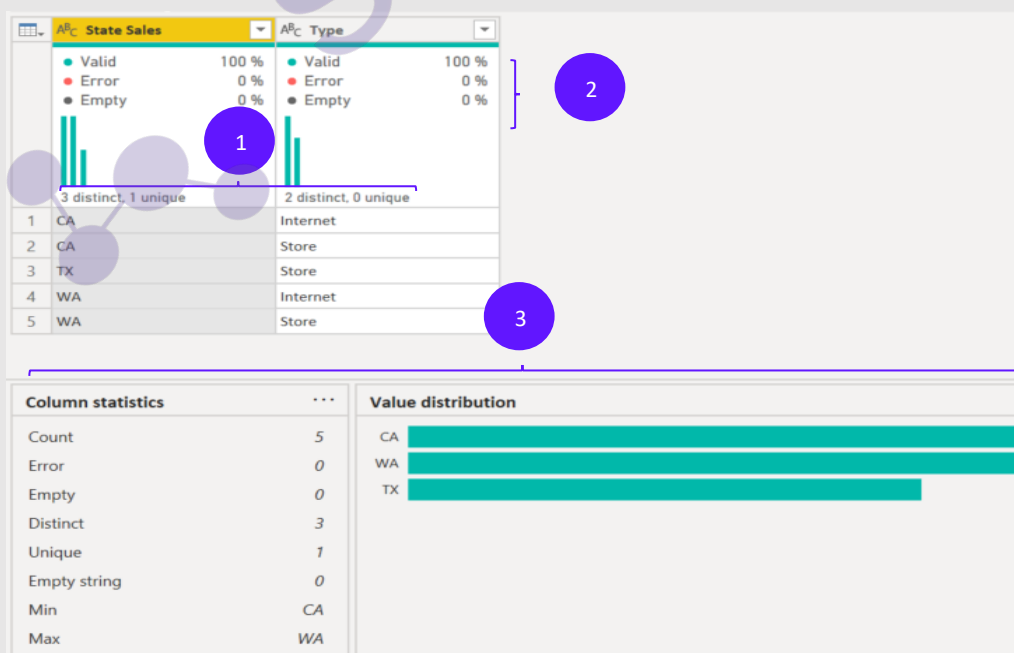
| | $A^B_C$ State Sales | $A^B_C$ Type |
|---|---|---|
| | ● Valid 100 % ● Error 0 % ● Empty 0 % 3 distinct, 1 unique | ● Valid 100 % ● Error 0 % ● Empty 0 % 2 distinct, 0 unique |
| 1 | CA | Internet |
| 2 | CA | Store |
| 3 | TX | Store |
| 4 | WA | Internet |
| 5 | WA | Store |

1

2

3

Column statistics ···

| | |
|---|---|
| Count | 5 |
| Error | 0 |
| Empty | 0 |
| Distinct | 3 |
| Unique | 1 |
| Empty string | 0 |
| Min | CA |
| Max | WA |

Value distribution

CA

WA

TX